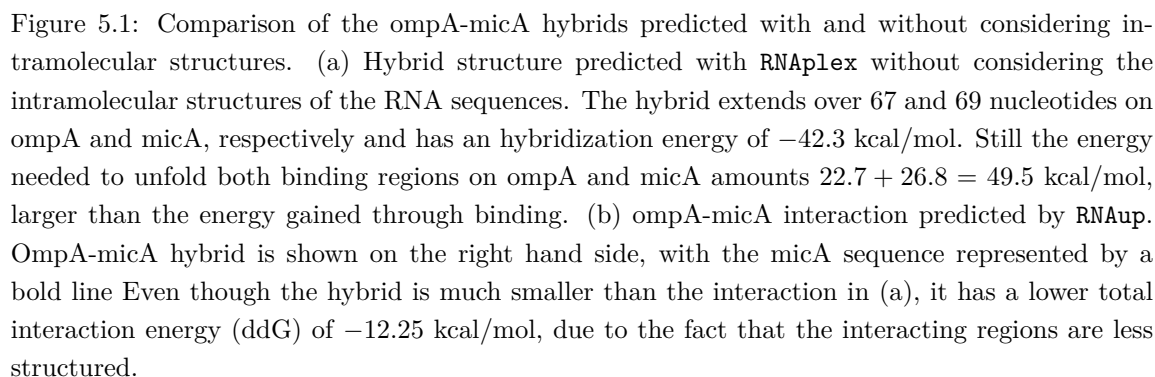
Figure 5.1: Comparison of the ompA-micA hybrids predicted with and without considering intramolecular structures. (a) Hybrid structure predicted with RNAplex without considering the intramolecular structures of the RNA sequences. The hybrid extends over 67 and 69 nucleotides on ompA and micA, respectively and has an hybridization energy of $-42.3$ kcal/mol. Still the energy needed to unfold both binding regions on ompA and micA amounts $22.7 + 26.8 = 49.5$ kcal/mol, larger than the energy gained through binding. (b) ompA-micA interaction predicted by RNAup. OmpA-micA hybrid is shown on the right hand side, with the micA sequence represented by a bold line Even though the hybrid is much smaller than the interaction in (a), it has a lower total interaction energy (ddG) of $-12.25$ kcal/mol, due to the fact that the interacting regions are less structured.